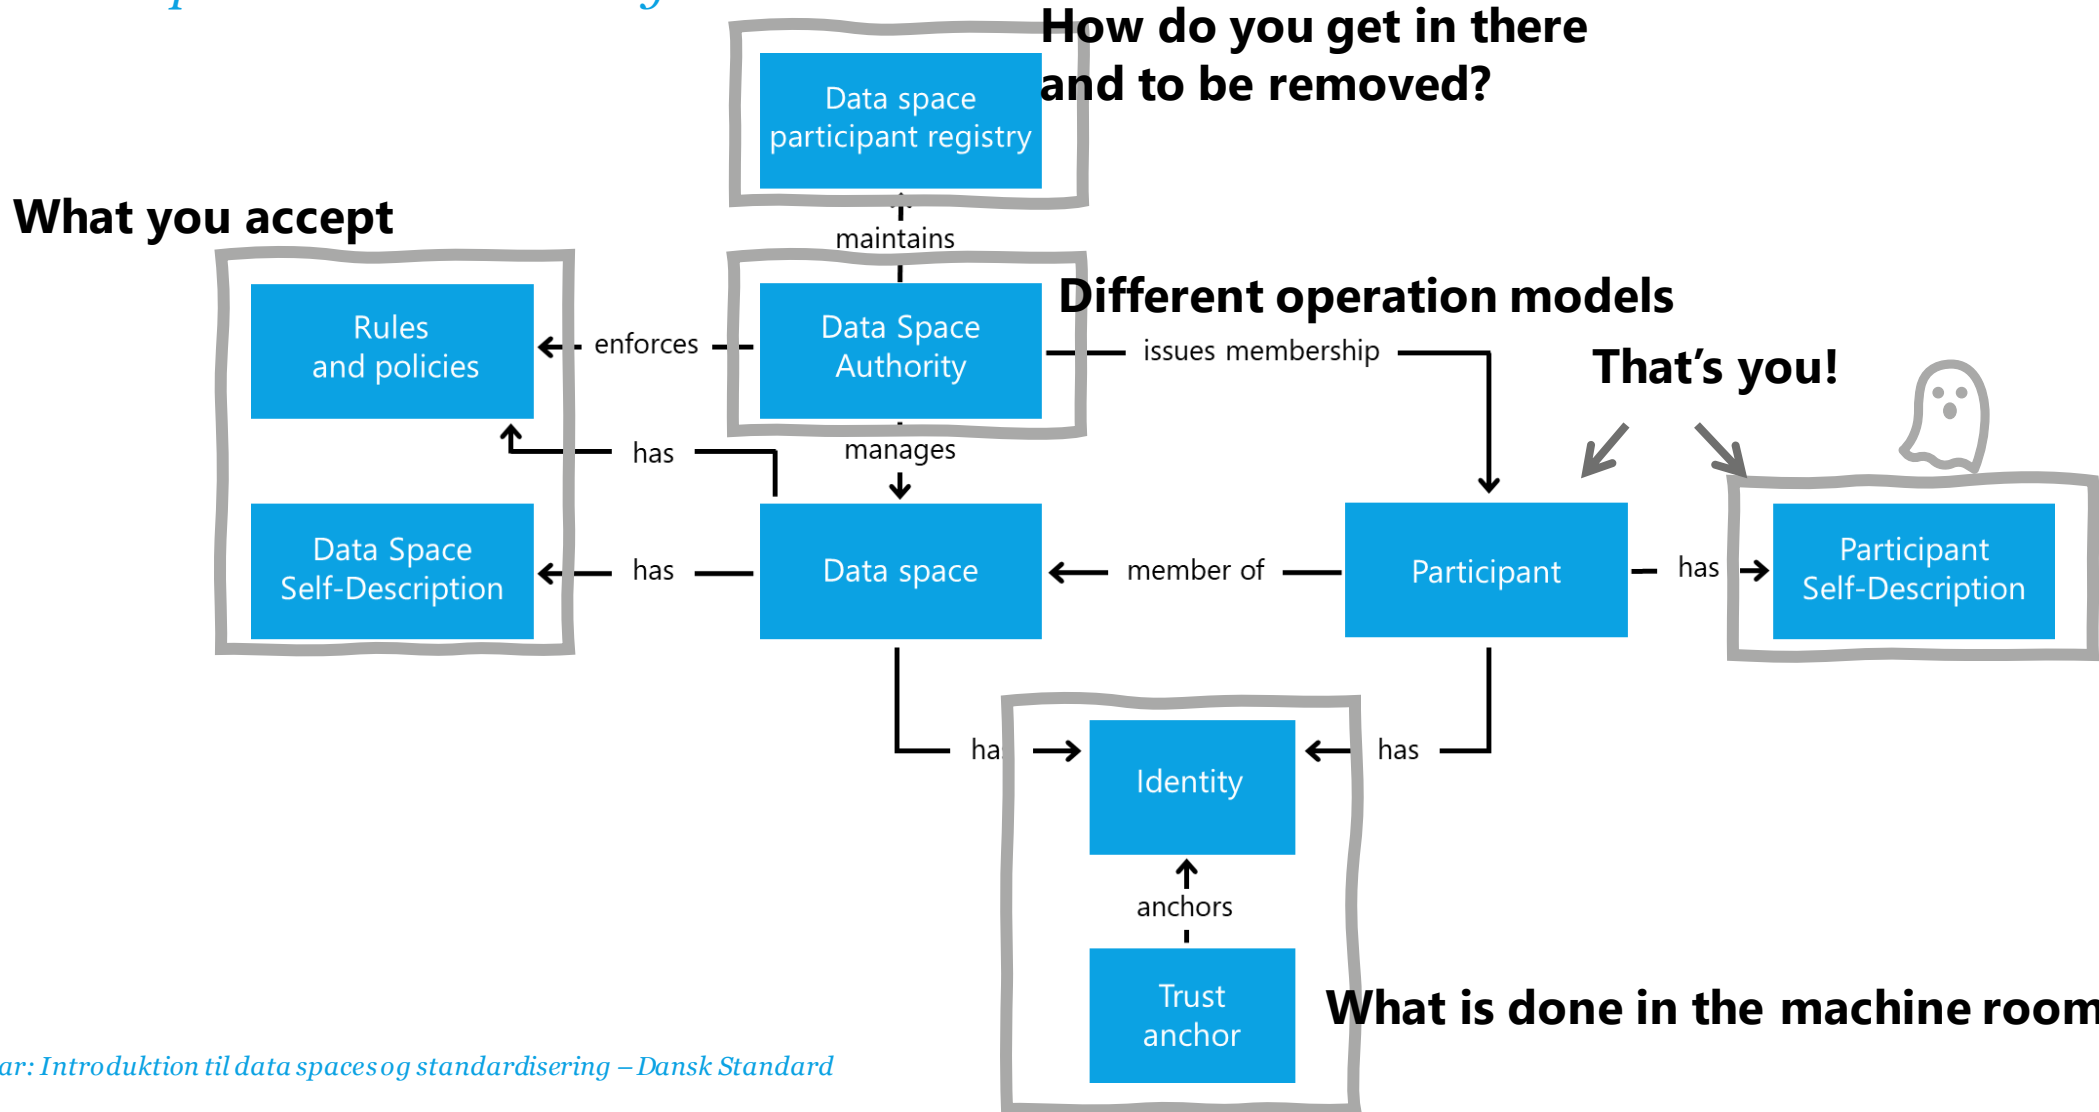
How do you get in there and to be removed?

Data space participant registry

maintains

What you accept

Rules and policies

enforces

Data Space Authority

Different operation models

issues membership

That's you!

has

manages

Data Space Self-Description

has

Data space

member of

Participant

has

Participant Self-Description

ha

Identity

has

anchors

Trust anchor

What is done in the machine room

ar: Introduktion til data spaces og standardisering – Dansk Standard